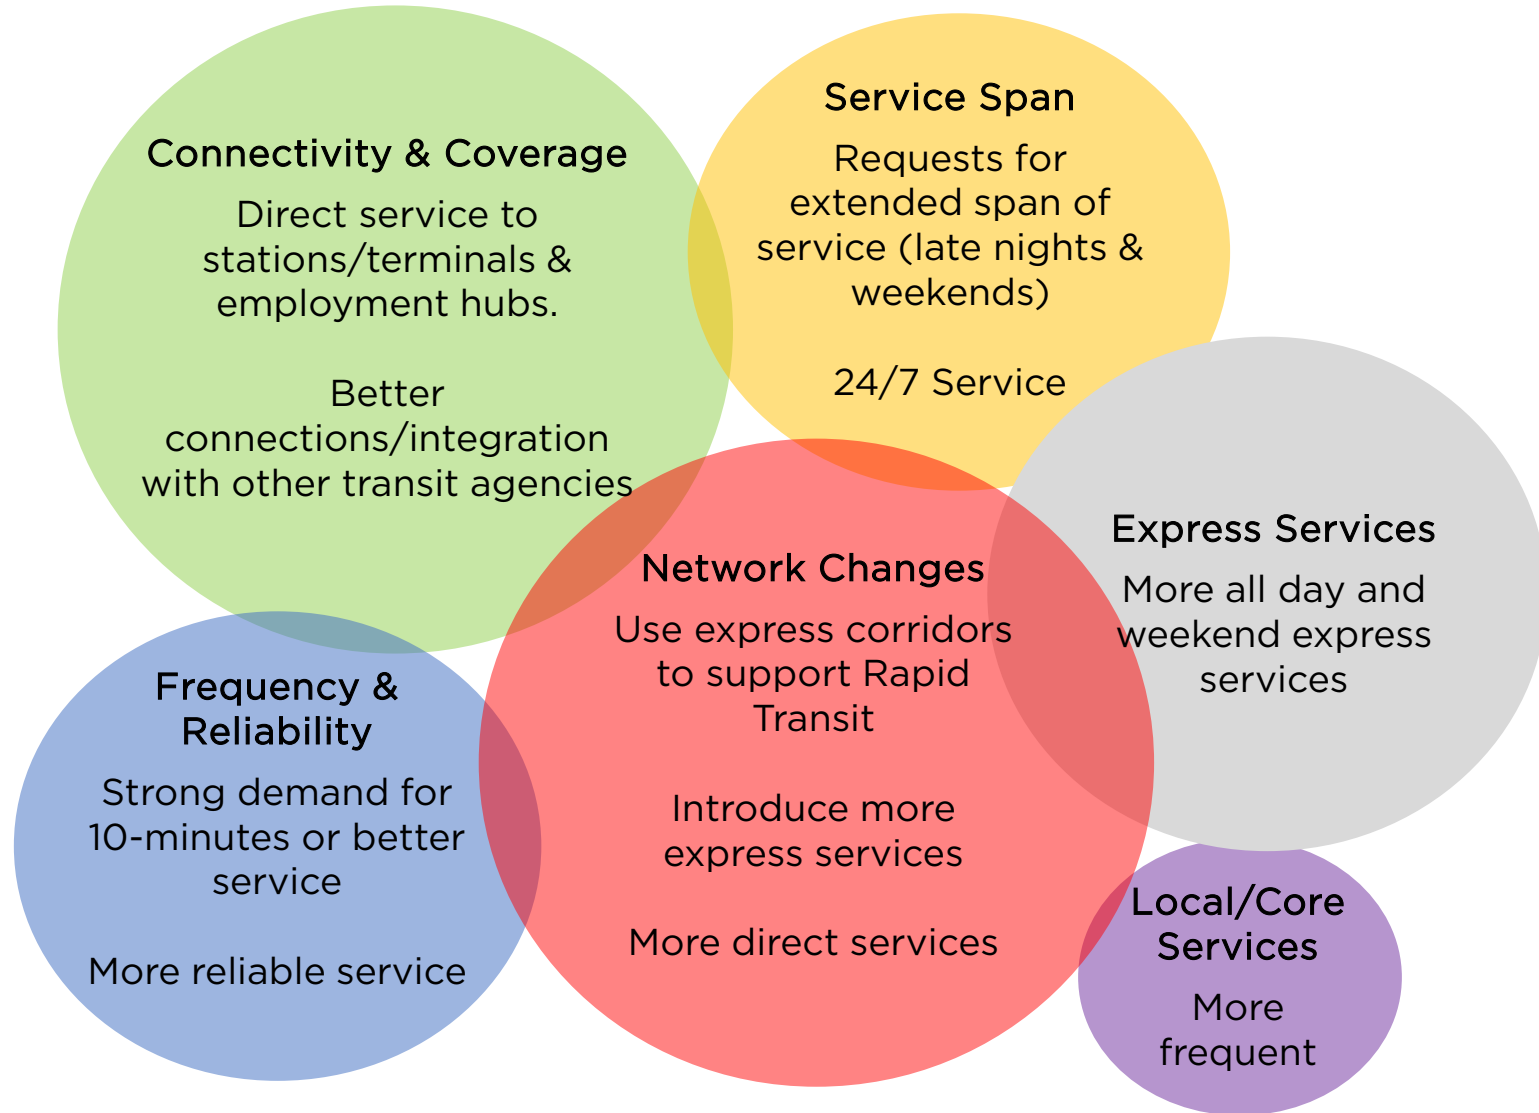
Connectivity & Coverage

Direct service to stations/terminals & employment hubs.

Better connections/integration with other transit agencies

Service Span

Requests for extended span of service (late nights & weekends)

24/7 Service

Express Services

More all day and weekend express services

Network Changes

Use express corridors to support Rapid Transit

Introduce more express services

More direct services

Frequency & Reliability

Strong demand for 10-minutes or better service

More reliable service

Local/Core Services

More frequent